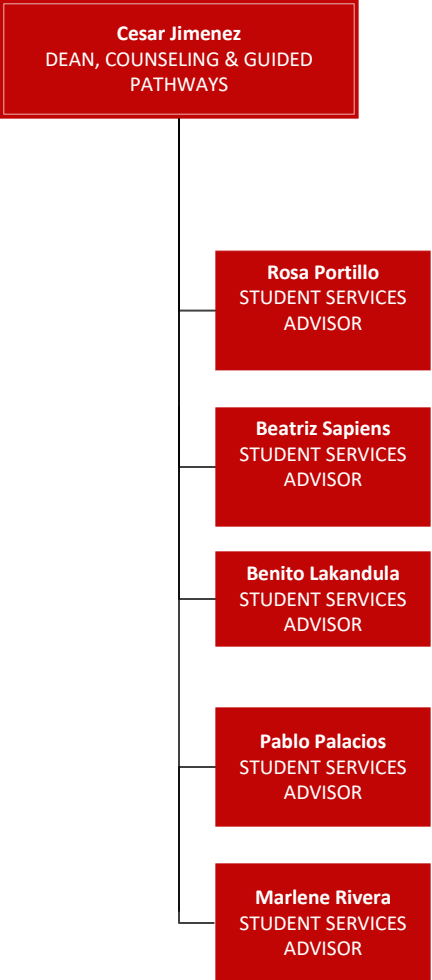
Cesar Jimenez
DEAN, COUNSELING & GUIDED PATHWAYS

Rosa Portillo
STUDENT SERVICES ADVISOR

Beatriz Sapiens
STUDENT SERVICES ADVISOR

Benito Lakandula
STUDENT SERVICES ADVISOR

Pablo Palacios
STUDENT SERVICES ADVISOR

Marlene Rivera
STUDENT SERVICES ADVISOR